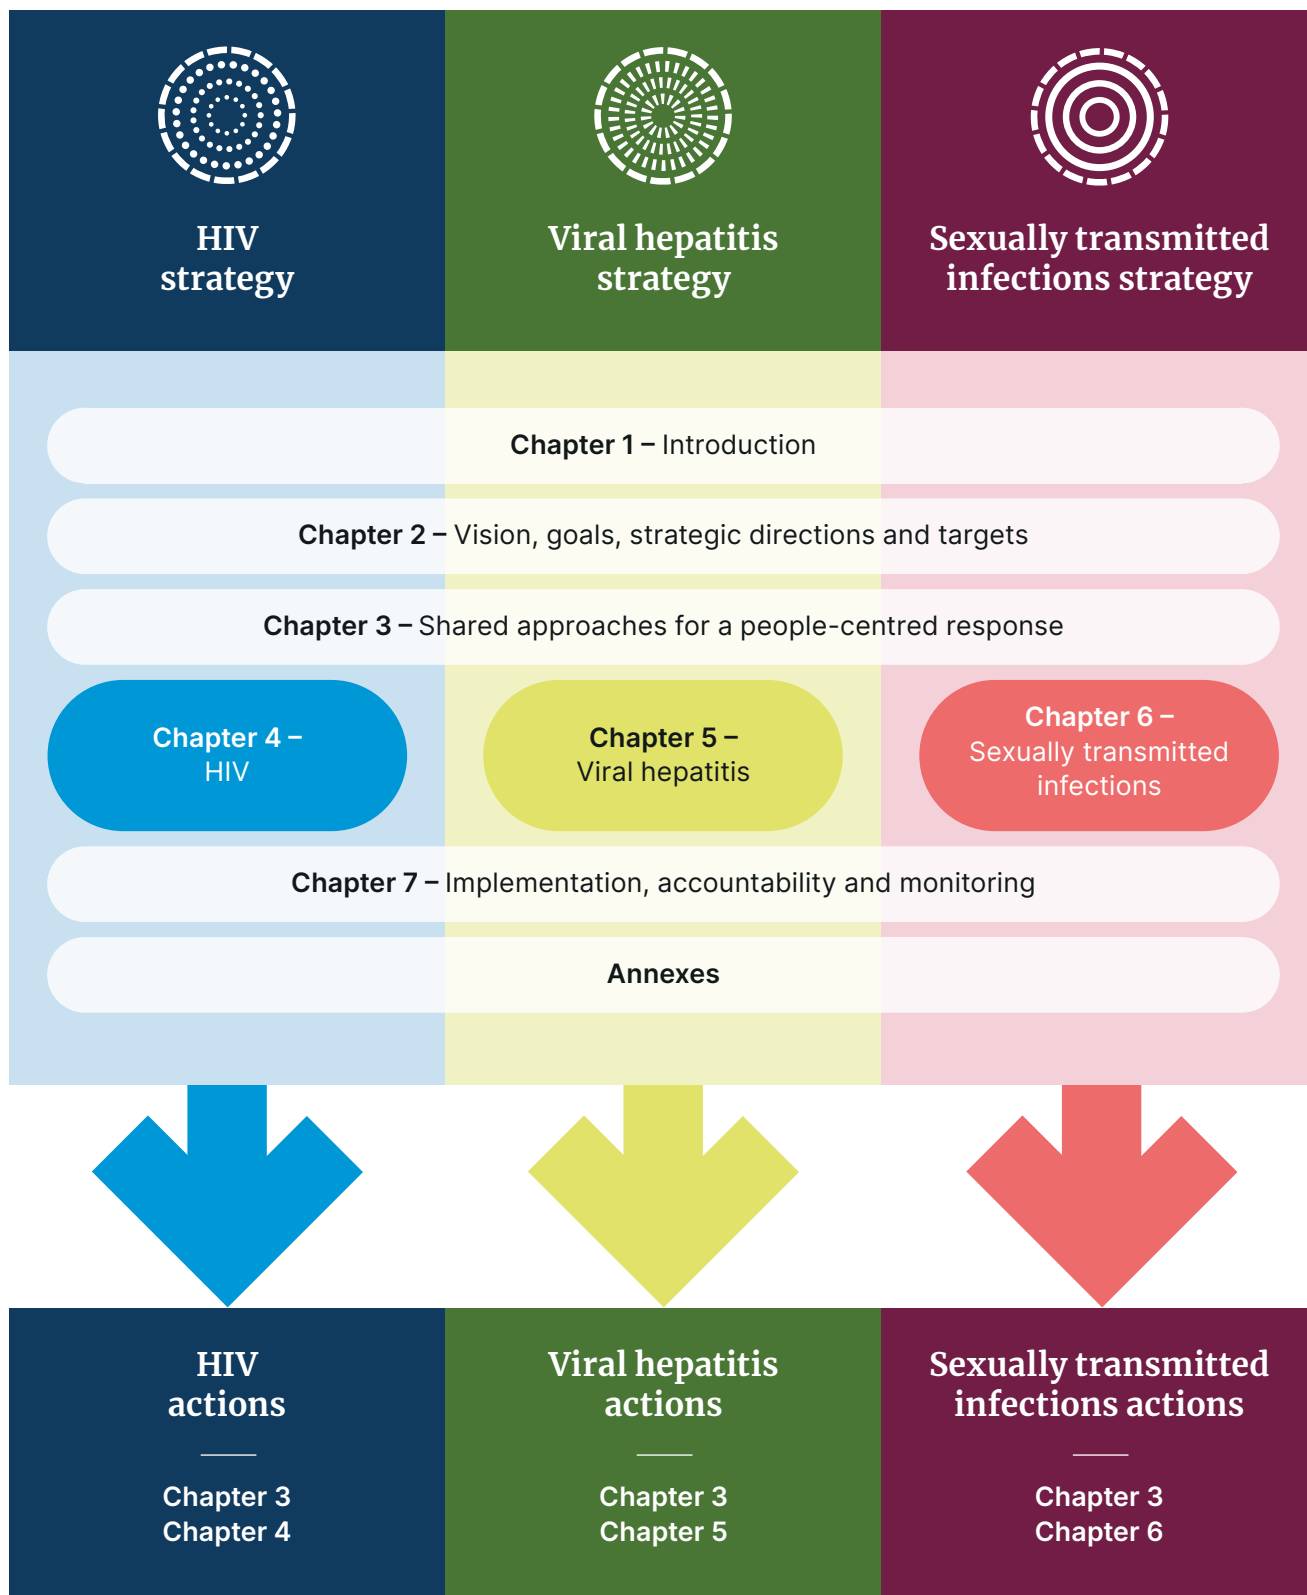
HIV strategy

Viral hepatitis strategy

Sexually transmitted infections strategy

**Chapter 1 –** Introduction

**Chapter 2 –** Vision, goals, strategic directions and targets

**Chapter 3 –** Shared approaches for a people-centred response

**Chapter 4 –** HIV

**Chapter 5 –** Viral hepatitis

**Chapter 6 –** Sexually transmitted infections

**Chapter 7 –** Implementation, accountability and monitoring

**Annexes**

HIV actions

Chapter 3
Chapter 4

Viral hepatitis actions

Chapter 3
Chapter 5

Sexually transmitted infections actions

Chapter 3
Chapter 6